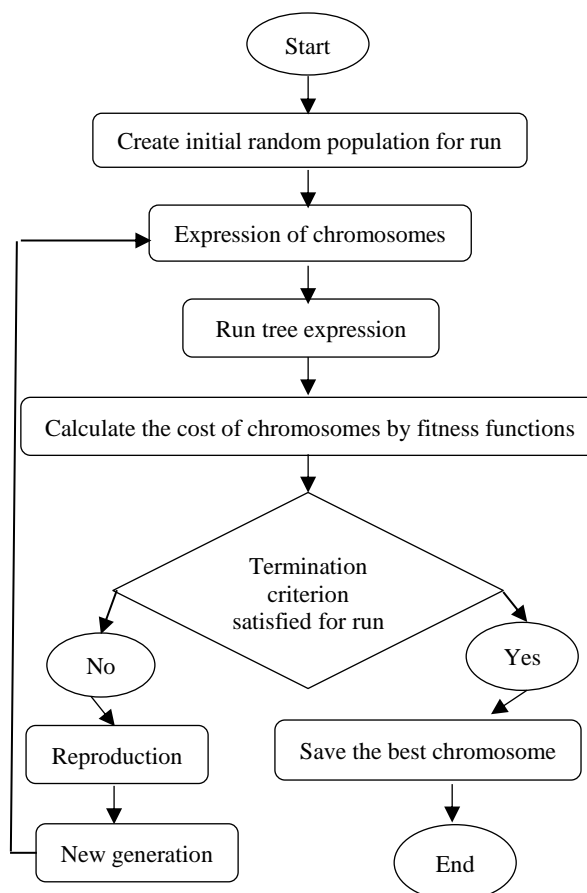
Start

Create initial random population for run

Expression of chromosomes

Run tree expression

Calculate the cost of chromosomes by fitness functions

Termination criterion satisfied for run

No

Yes

Reproduction

New generation

Save the best chromosome

End